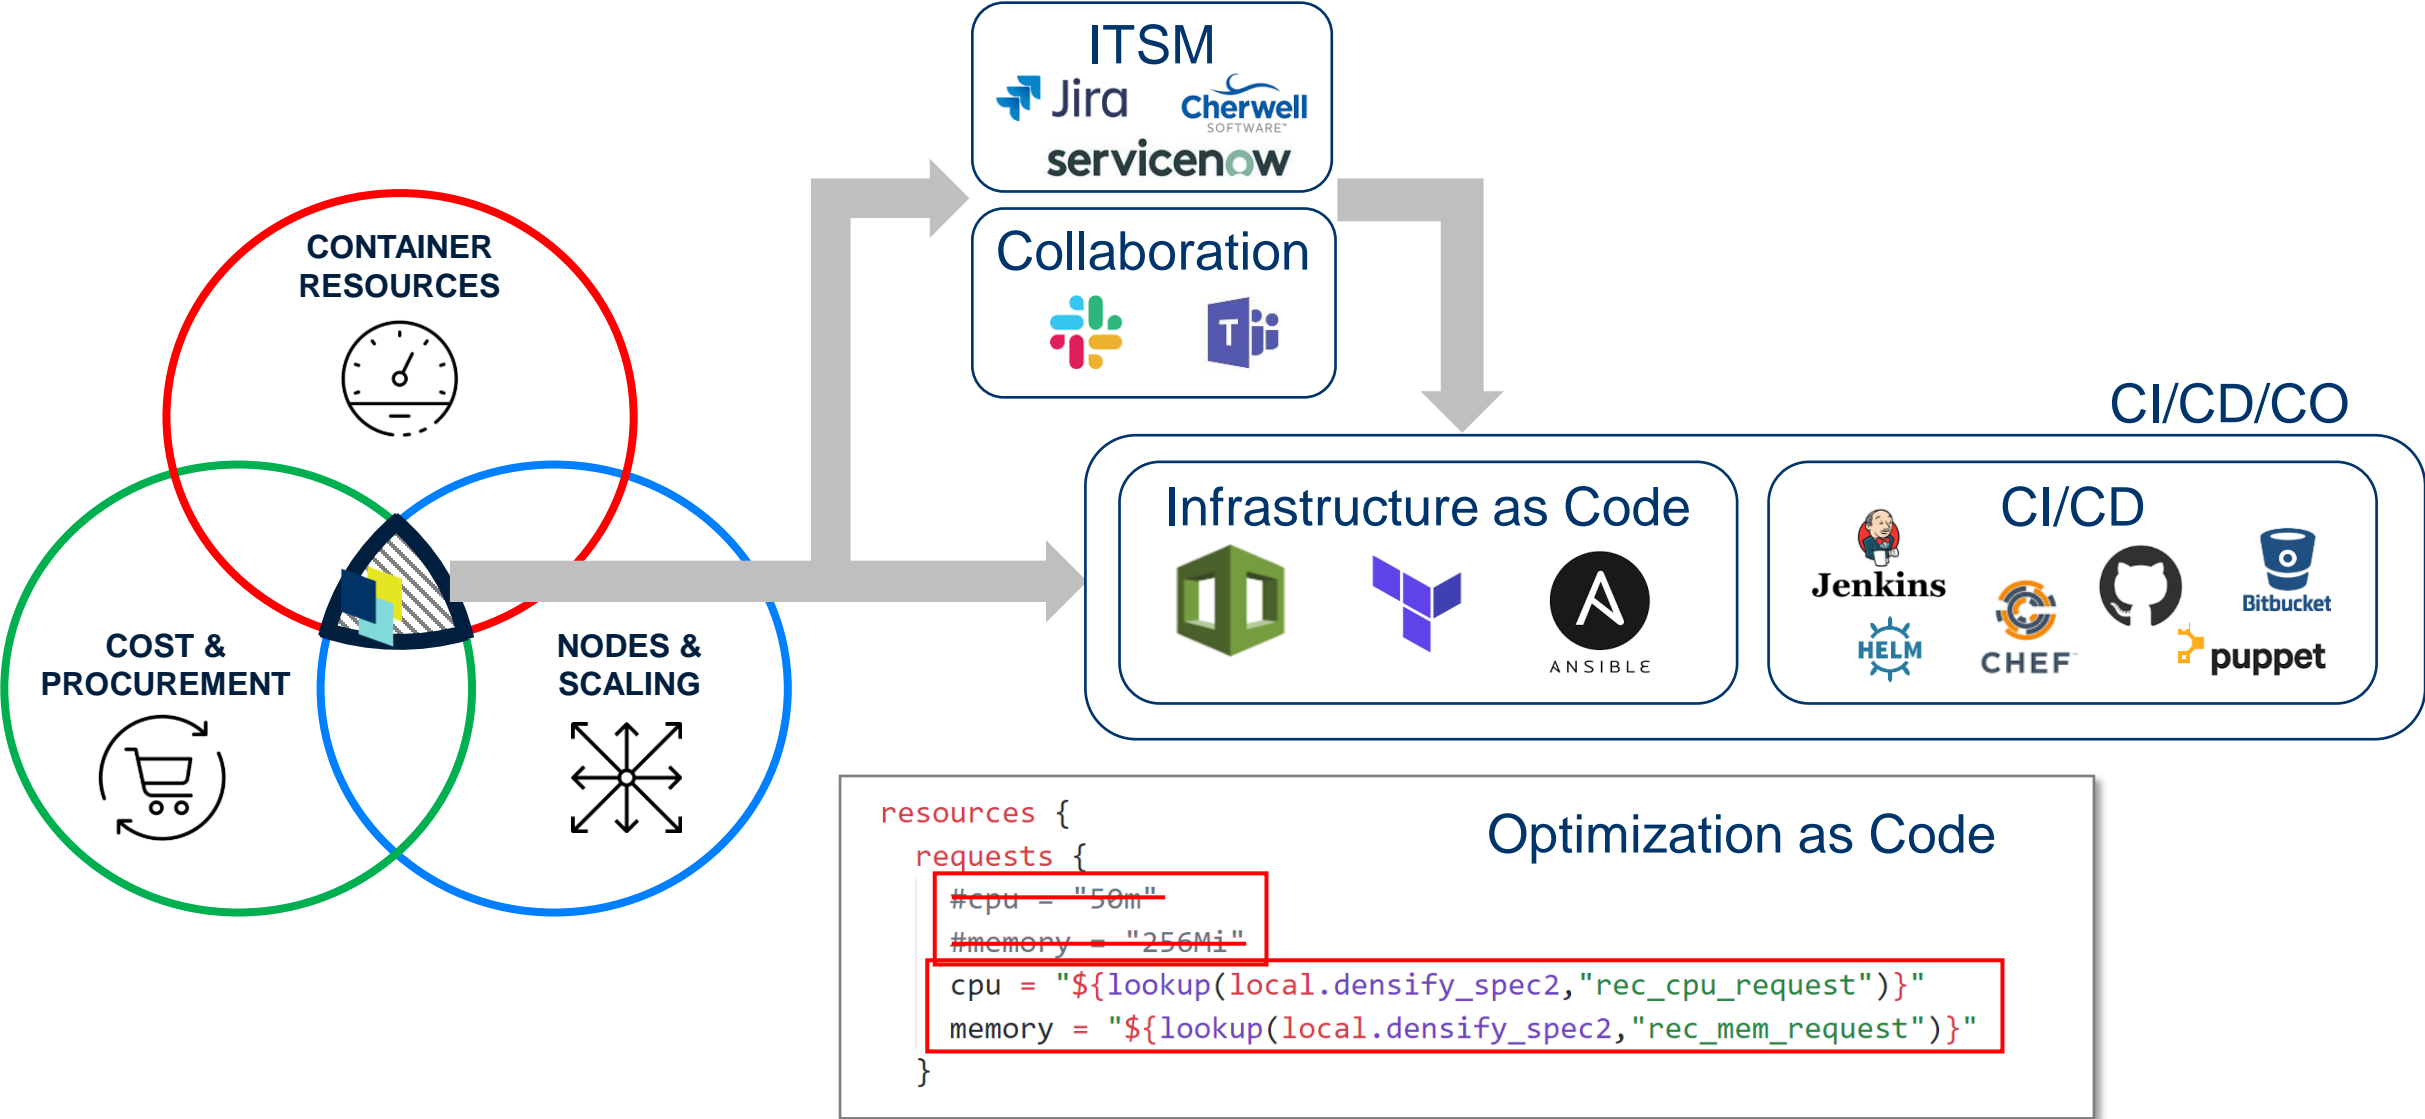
ITSM

Jira

Cherwell SOFTWARE

servicenow

Collaboration

CONTAINER RESOURCES

COST & PROCUREMENT

NODES & SCALING

CI/CD/CO

Infrastructure as Code

ANSIBLE

CI/CD

Jenkins

HELM

CHEF

Bitbucket

puppet

resources {
  requests {
    #cpu = "50m"
    #memory = "256Mi"
    cpu = "${lookup(local.densify_spec2,"rec_cpu_request")}"
    memory = "${lookup(local.densify_spec2,"rec_mem_request")}"
  }

Optimization as Code